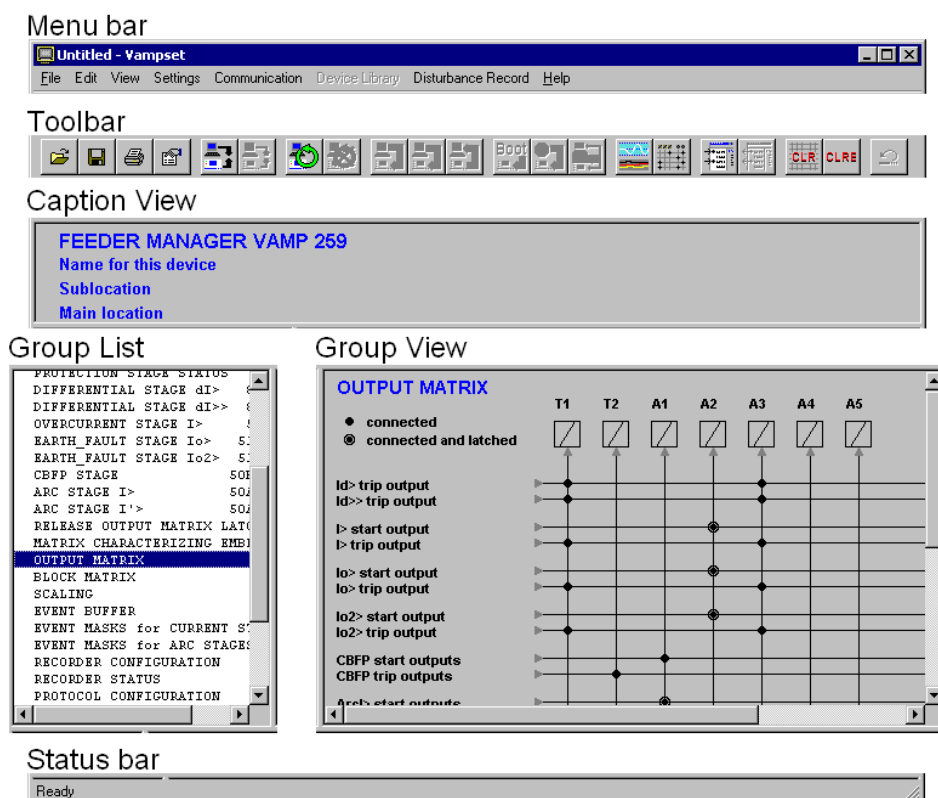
Menu bar

Untitled - Vampset

File Edit View Settings Communication Device Library Disturbance Record Help

Toolbar

Boot CLR CLRE

Caption View

FEEDER MANAGER VAMP 259
Name for this device
Sublocation
Main location

Group List

PROTECTION STAGE STATUS
DIFFERENTIAL STAGE dI> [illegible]
DIFFERENTIAL STAGE dI>> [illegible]
OVERCURRENT STAGE I> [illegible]
EARTH_FAULT STAGE Io> 5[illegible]
EARTH_FAULT STAGE Io2> 5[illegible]
CBFP STAGE 50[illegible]
ARC STAGE I> 50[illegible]
ARC STAGE I'> 50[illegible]
RELEASE OUTPUT MATRIX LAT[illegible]
MATRIX CHARACTERIZING EMB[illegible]
OUTPUT MATRIX
BLOCK MATRIX
SCALING
EVENT BUFFER
EVENT MASKS for CURRENT S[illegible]
EVENT MASKS for ARC STAGE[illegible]
RECORDER CONFIGURATION
RECORDER STATUS
PROTOCOL CONFIGURATION

Group View

OUTPUT MATRIX

● connected
◉ connected and latched

T1 T2 A1 A2 A3 A4 A5

Id> trip output
Id>> trip output
I> start output
I> trip output
Io> start output
Io> trip output
Io2> start output
Io2> trip output
CBFP start outputs
CBFP trip outputs
Arc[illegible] start outputs

Status bar

Ready